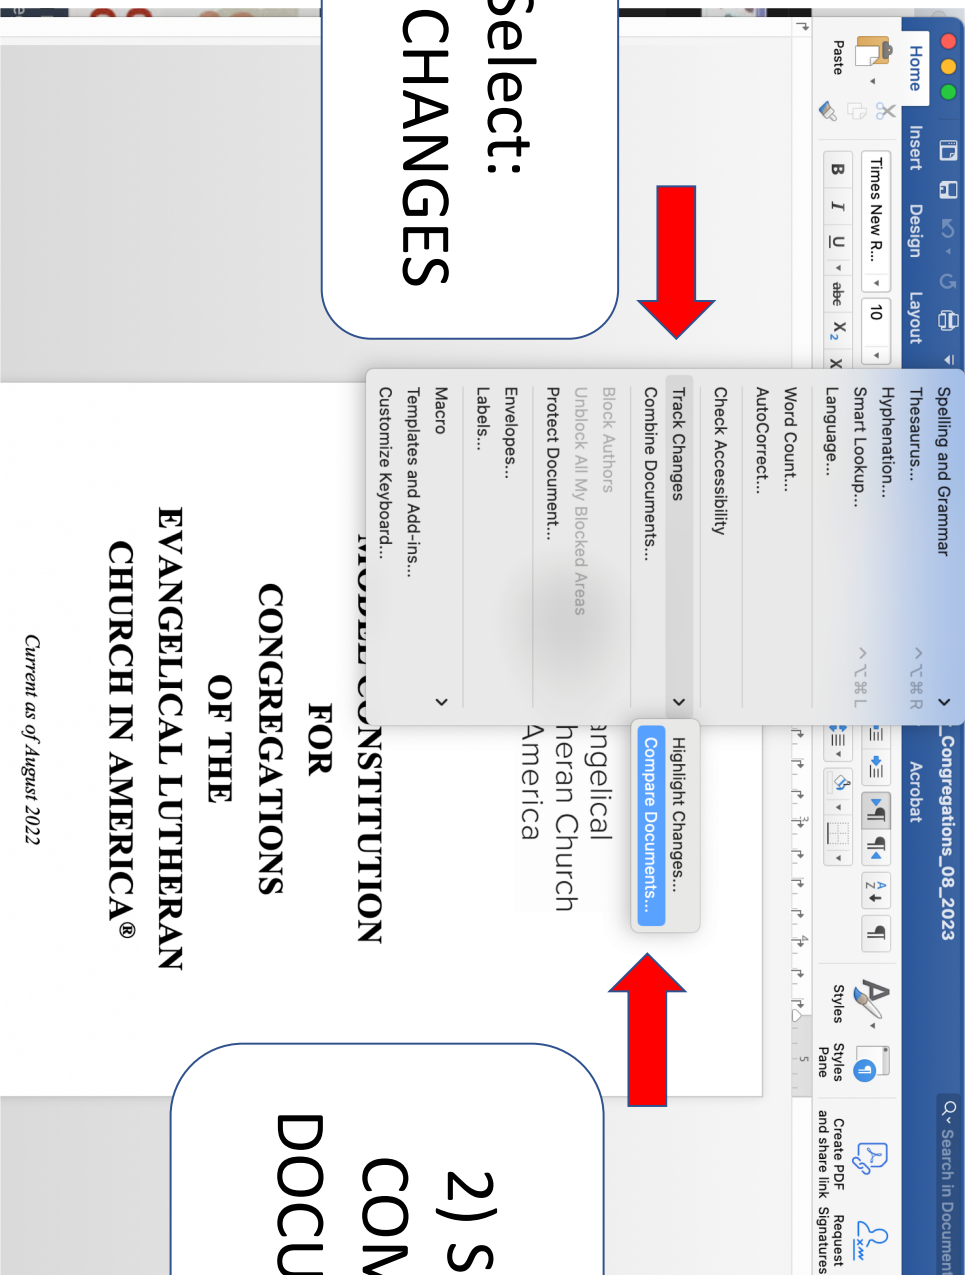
Select:
CHANGES

Home Insert Design Layout

Paste

Times New R... 10

B I U abc $X_2$

Spelling and Grammar
Thesaurus... ^⌥⌘R
Hyphenation...
Smart Lookup...
Language...
Word Count...
AutoCorrect...
Check Accessibility
Track Changes
Combine Documents...
Block Authors
Unblock All My Blocked Areas
Protect Document...
Envelopes...
Labels...
Macro
Templates and Add-ins...
Customize Keyboard...

^⌥⌘L

Highlight Changes...
Compare Documents...

_Congregations_08_2023

Acrobat

Search in Document

Styles
Styles Pane
Create PDF and share link
Request Signatures

MODEL CONSTITUTION
FOR
CONGREGATIONS
OF THE
EVANGELICAL LUTHERAN
CHURCH IN AMERICA®

Current as of August 2022

angelical
heran Church
America

2) S
COM
DOCU